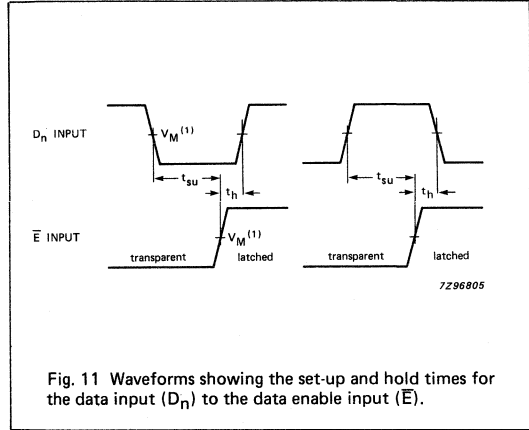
$D_n$ INPUT

$V_M^{(1)}$

$t_{su}$

$t_h$

$t_{su}$

$t_h$

$\overline{E}$ INPUT

$V_M^{(1)}$

transparent

latched

transparent

latched

7Z96805

Fig. 11 Waveforms showing the set-up and hold times for the data input ($D_n$) to the data enable input ($\overline{E}$).